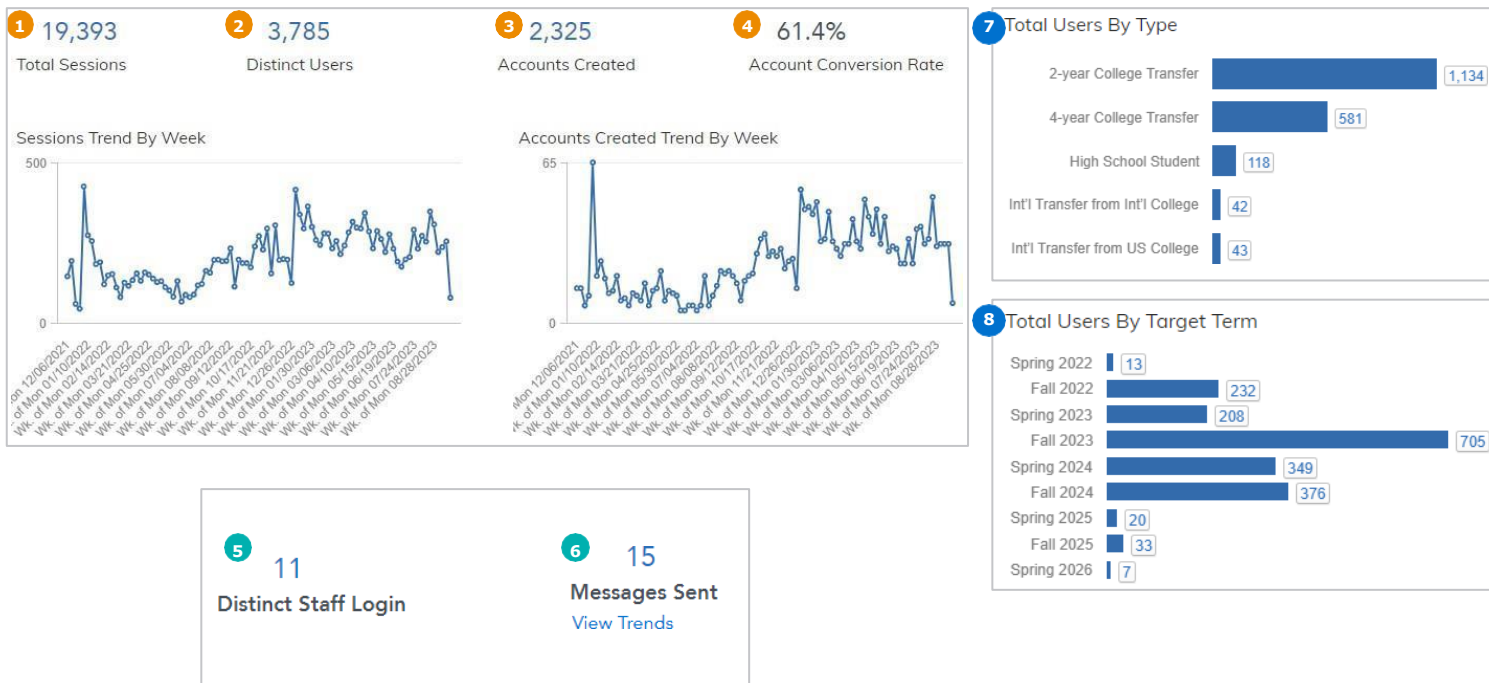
1 19,393
Total Sessions

2 3,785
Distinct Users

3 2,325
Accounts Created

4 61.4%
Account Conversion Rate

Sessions Trend By Week

500
0

Mon 12/06/2021, Wk. of Mon 01/10/2022, Wk. of Mon 02/14/2022, Wk. of Mon 03/21/2022, Wk. of Mon 04/25/2022, Wk. of Mon 05/30/2022, Wk. of Mon 07/04/2022, Wk. of Mon 08/08/2022, Wk. of Mon 09/12/2022, Wk. of Mon 10/17/2022, Wk. of Mon 11/21/2022, Wk. of Mon 12/26/2022, Wk. of Mon 01/30/2023, Wk. of Mon 03/06/2023, Wk. of Mon 04/10/2023, Wk. of Mon 05/15/2023, Wk. of Mon 06/19/2023, Wk. of Mon 07/24/2023, Wk. of Mon 08/28/2023

Accounts Created Trend By Week

65
0

Mon 12/06/2021, Wk. of Mon 01/10/2022, Wk. of Mon 02/14/2022, Wk. of Mon 03/21/2022, Wk. of Mon 04/25/2022, Wk. of Mon 05/30/2022, Wk. of Mon 07/04/2022, Wk. of Mon 08/08/2022, Wk. of Mon 09/12/2022, Wk. of Mon 10/17/2022, Wk. of Mon 11/21/2022, Wk. of Mon 12/26/2022, Wk. of Mon 01/30/2023, Wk. of Mon 03/06/2023, Wk. of Mon 04/10/2023, Wk. of Mon 05/15/2023, Wk. of Mon 06/19/2023, Wk. of Mon 07/24/2023, Wk. of Mon 08/28/2023

7 Total Users By Type

2-year College Transfer 1,134
4-year College Transfer 581
High School Student 118
Int'l Transfer from Int'l College 42
Int'l Transfer from US College 43

8 Total Users By Target Term

Spring 2022 13
Fall 2022 232
Spring 2023 208
Fall 2023 705
Spring 2024 349
Fall 2024 376
Spring 2025 20
Fall 2025 33
Spring 2026 7

5 11
Distinct Staff Login

6 15
Messages Sent
View Trends